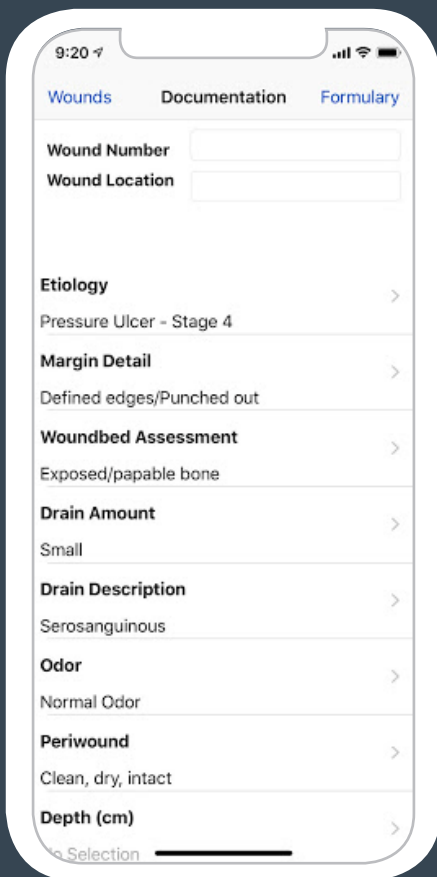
9:20

Wounds Documentation Formulary

Wound Number

Wound Location

Etiology

Pressure Ulcer - Stage 4

Margin Detail

Defined edges/Punched out

Woundbed Assessment

Exposed/papable bone

Drain Amount

Small

Drain Description

Serosanguinous

Odor

Normal Odor

Periwound

Clean, dry, intact

Depth (cm)

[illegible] Selection